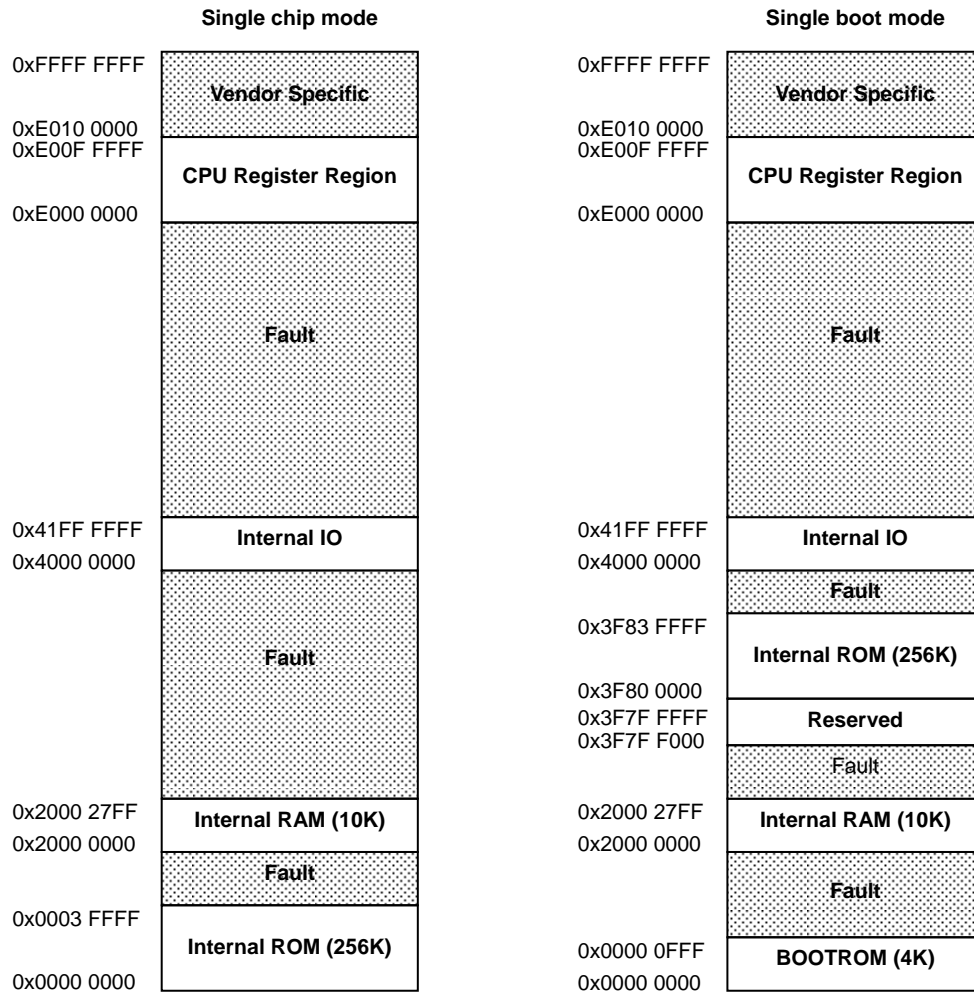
Single chip mode

0xFFFF FFFF
Vendor Specific
0xE010 0000
0xE00F FFFF
CPU Register Region
0xE000 0000
Fault
0x41FF FFFF
Internal IO
0x4000 0000
Fault
0x2000 27FF
Internal RAM (10K)
0x2000 0000
Fault
0x0003 FFFF
Internal ROM (256K)
0x0000 0000

Single boot mode

0xFFFF FFFF
Vendor Specific
0xE010 0000
0xE00F FFFF
CPU Register Region
0xE000 0000
Fault
0x41FF FFFF
Internal IO
0x4000 0000
Fault
0x3F83 FFFF
Internal ROM (256K)
0x3F80 0000
0x3F7F FFFF
Reserved
0x3F7F F000
Fault
0x2000 27FF
Internal RAM (10K)
0x2000 0000
Fault
0x0000 0FFF
BOOTROM (4K)
0x0000 0000